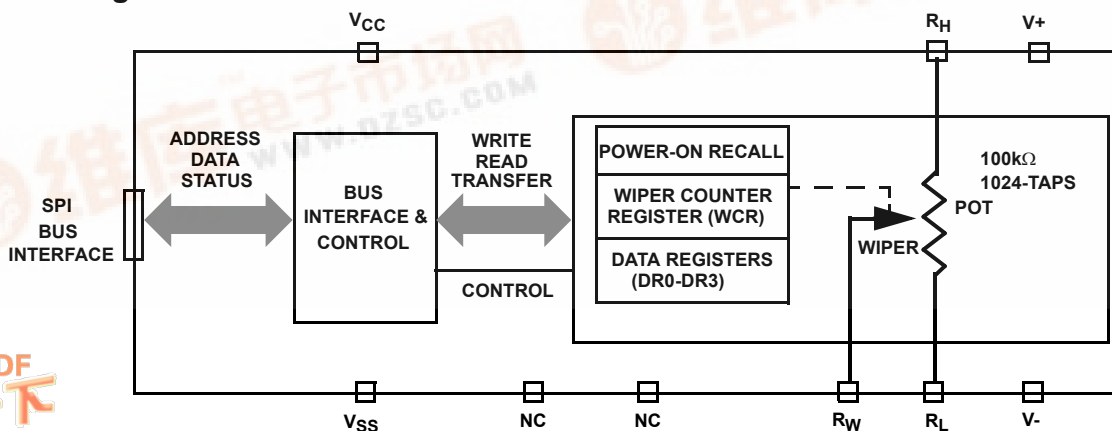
$V_{CC}$

$R_H$

V+

维库电子市场网
WWW.DZSC.COM

ADDRESS
DATA
STATUS

WRITE
READ
TRANSFER

POWER-ON RECALL

WIPER COUNTER
REGISTER (WCR)

DATA REGISTERS
(DR0-DR3)

100k$\Omega$
1024-TAPS

POT

WIPER

SPI
BUS
INTERFACE

BUS
INTERFACE &
CONTROL

CONTROL

$V_{SS}$

NC

NC

$R_W$

$R_L$

V-

DF